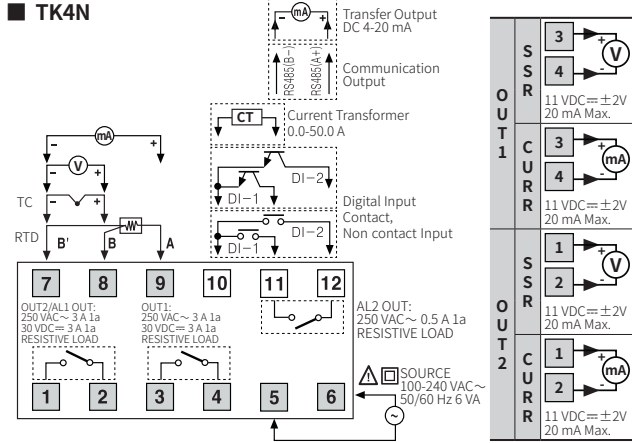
■ TK4N

mA

Transfer Output
DC 4-20 mA

RS485(B-)
RS485(A+)

Communication
Output

CT

Current Transformer
0.0-50.0 A

DI-1
DI-2

Digital Input
Contact,
Non contact Input

DI-1
DI-2

mA
V
TC
RTD
B'
B
A

7
8
9
10
11
12

OUT2/AL1 OUT:
250 VAC~ 3 A 1a
30 VDC⎓ 3 A 1a
RESISTIVE LOAD

OUT1:
250 VAC~ 3 A 1a
30 VDC⎓ 3 A 1a
RESISTIVE LOAD

AL2 OUT:
250 VAC~ 0.5 A 1a
RESISTIVE LOAD

1
2
3
4
5
6

SOURCE
100-240 VAC~
50/60 Hz 6 VA

| OUT1 | SSR | 3, 4, V, 11 VDC⎓±2V 20 mA Max. |
|---|---|---|
| | CURR | 3, 4, mA, 11 VDC⎓±2V 20 mA Max. |
| OUT2 | SSR | 1, 2, V, 11 VDC⎓±2V 20 mA Max. |
| | CURR | 1, 2, mA, 11 VDC⎓±2V 20 mA Max. |